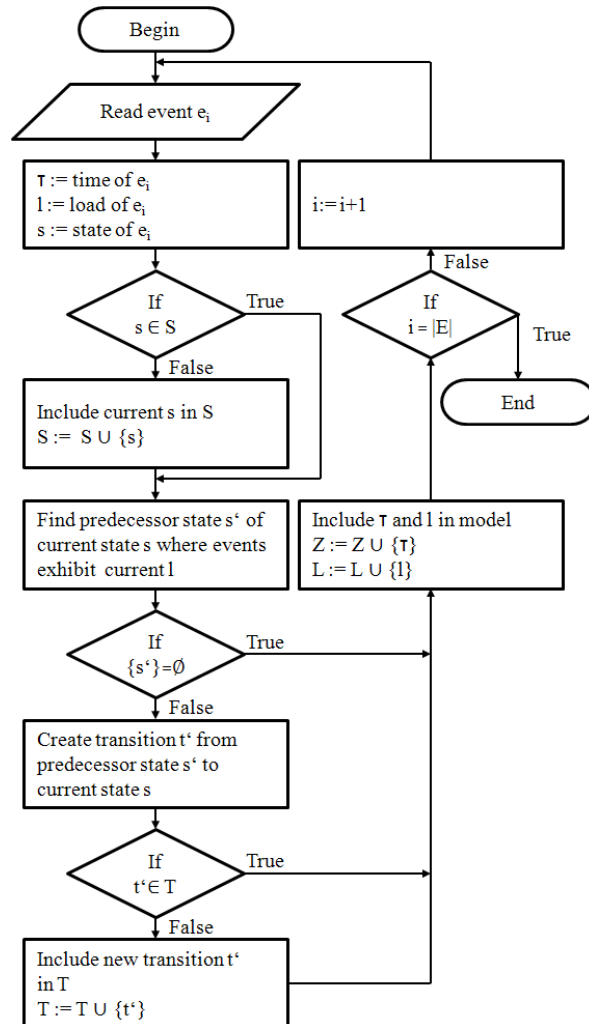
Begin

Read event $e_i$

τ := time of $e_i$
l := load of $e_i$
s := state of $e_i$

If
$s \in S$

True

False

Include current s in S
$S := S \cup \{s\}$

Find predecessor state s‘ of current state s where events exhibit current l

If
$\{s‘\} = \emptyset$

True

False

Create transition t‘ from predecessor state s‘ to current state s

If
$t‘ \in T$

True

False

Include new transition t‘ in T
$T := T \cup \{t‘\}$

i:=i+1

False

If
$i = |E|$

True

End

Include τ and l in model
$Z := Z \cup \{τ\}$
$L := L \cup \{l\}$